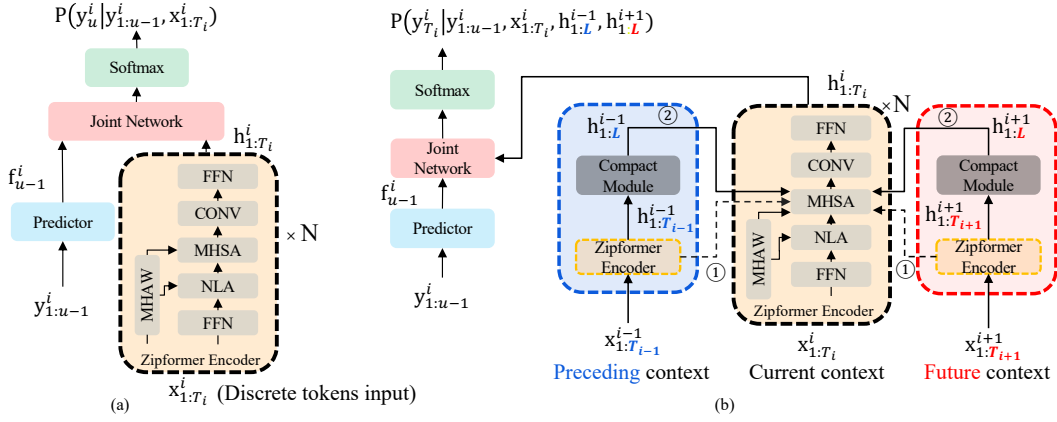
$P(y_u^i | y_{1:u-1}^i, x_{1:T_i}^i)$

Softmax

Joint Network

$h_{1:T_i}^i$

$f_{u-1}^i$

Predictor

FFN

CONV

MHSA

MHAW

NLA

FFN

$\times$ N

$y_{1:u-1}^i$

Zipformer Encoder

$x_{1:T_i}^i$ (Discrete tokens input)

(a)

$P(y_{T_i}^i | y_{1:u-1}^i, x_{1:T_i}^i, h_{1:L}^{i-1}, h_1^{i+1}{}_L)$

Softmax

Joint Network

$f_{u-1}^i$

Predictor

$y_{1:u-1}^i$

$h_{1:T_i}^i$

$\times$N

$h_{1:L}^{i-1}$

②

Compact Module

$h_{1:T_{i-1}}^{i-1}$

Zipformer Encoder

①

$x_{1:T_{i-1}}^{i-1}$

Preceding context

FFN

CONV

MHSA

MHAW

NLA

FFN

Zipformer Encoder

$x_{1:T_i}^i$

Current context

②

$h_{1:L}^{i+1}$

Compact Module

$h_{1:T_{i+1}}^{i+1}$

①

Zipformer Encoder

$x_{1:T_{i+1}}^{i+1}$

Future context

(b)